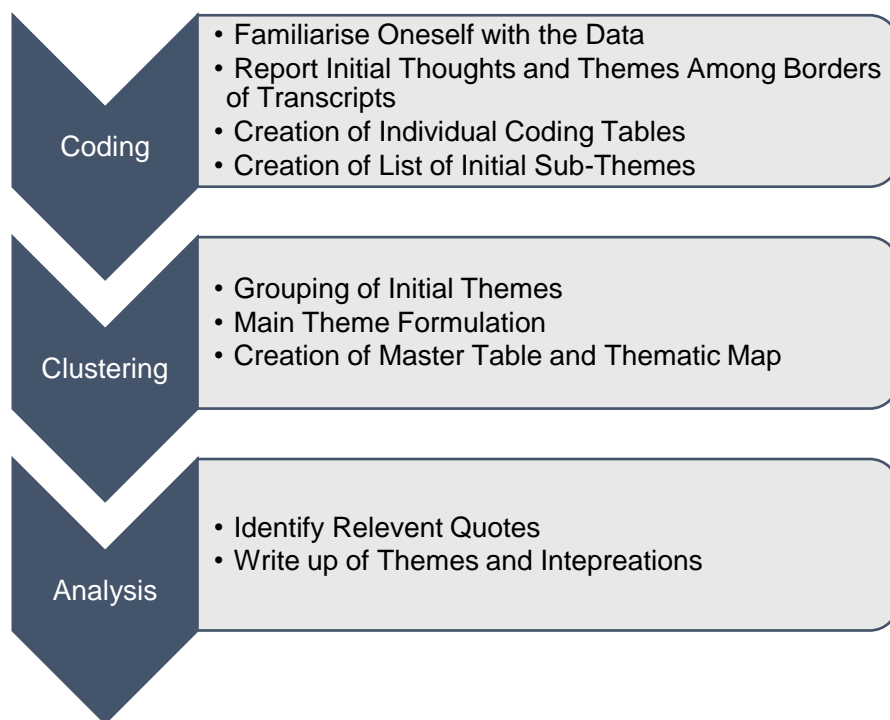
Coding

• Familiarise Oneself with the Data
• Report Initial Thoughts and Themes Among Borders of Transcripts
• Creation of Individual Coding Tables
• Creation of List of Initial Sub-Themes

Clustering

• Grouping of Initial Themes
• Main Theme Formulation
• Creation of Master Table and Thematic Map

Analysis

• Identify Relevent Quotes
• Write up of Themes and Intepreations